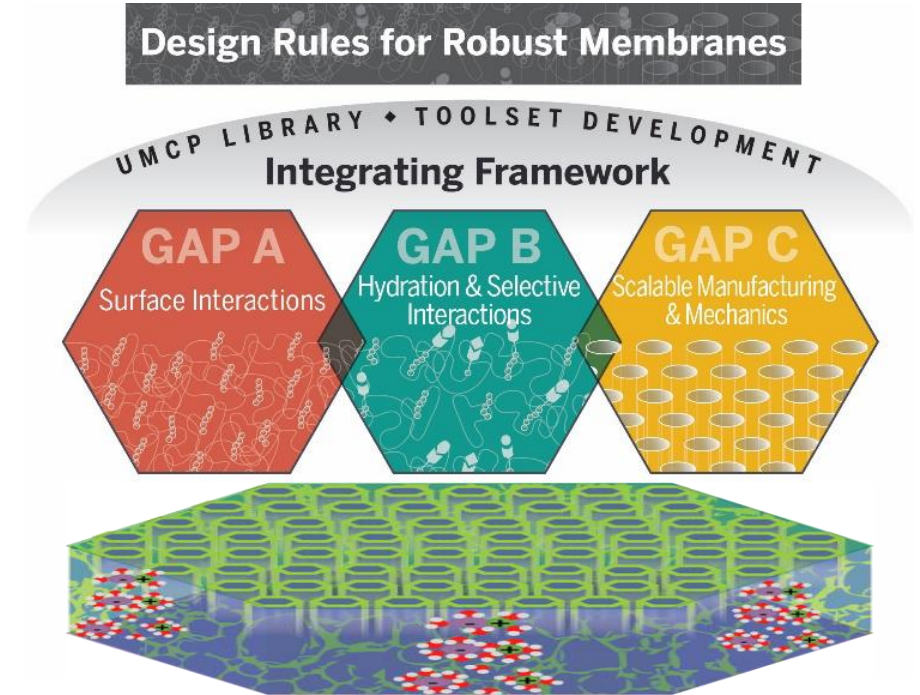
Design Rules for Robust Membranes

UMCP LIBRARY ◆ TOOLSET DEVELOPMENT

Integrating Framework

GAP A
Surface Interactions

GAP B
Hydration & Selective Interactions

GAP C
Scalable Manufacturing & Mechanics